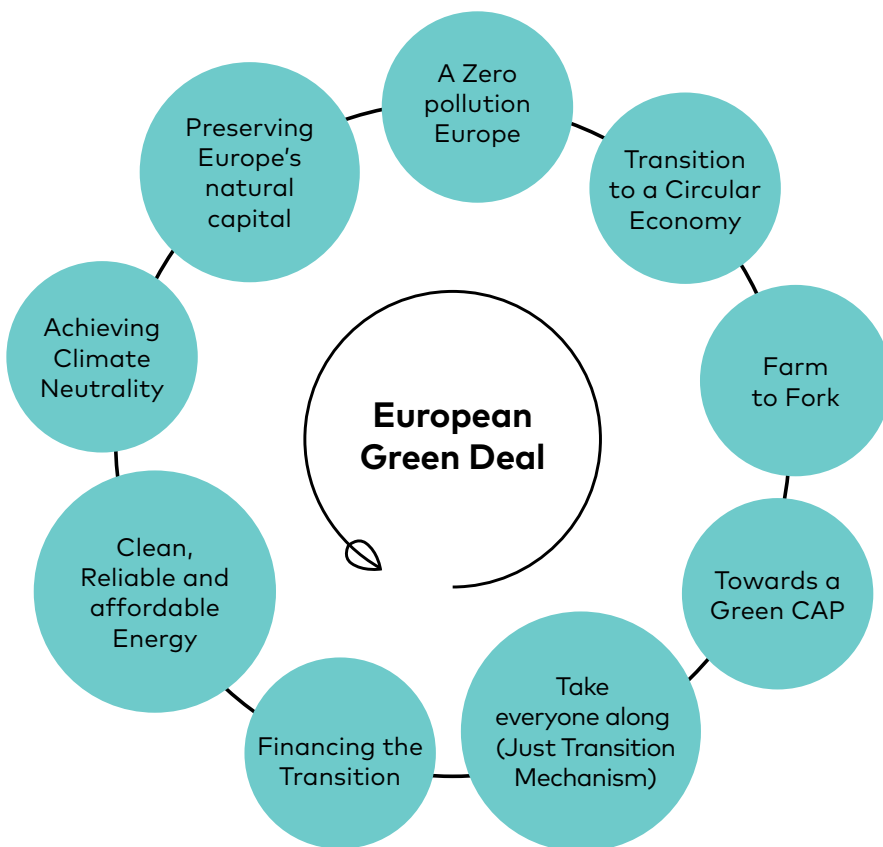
European Green Deal

A Zero pollution Europe

Transition to a Circular Economy

Farm to Fork

Towards a Green CAP

Take everyone along (Just Transition Mechanism)

Financing the Transition

Clean, Reliable and affordable Energy

Achieving Climate Neutrality

Preserving Europe's natural capital